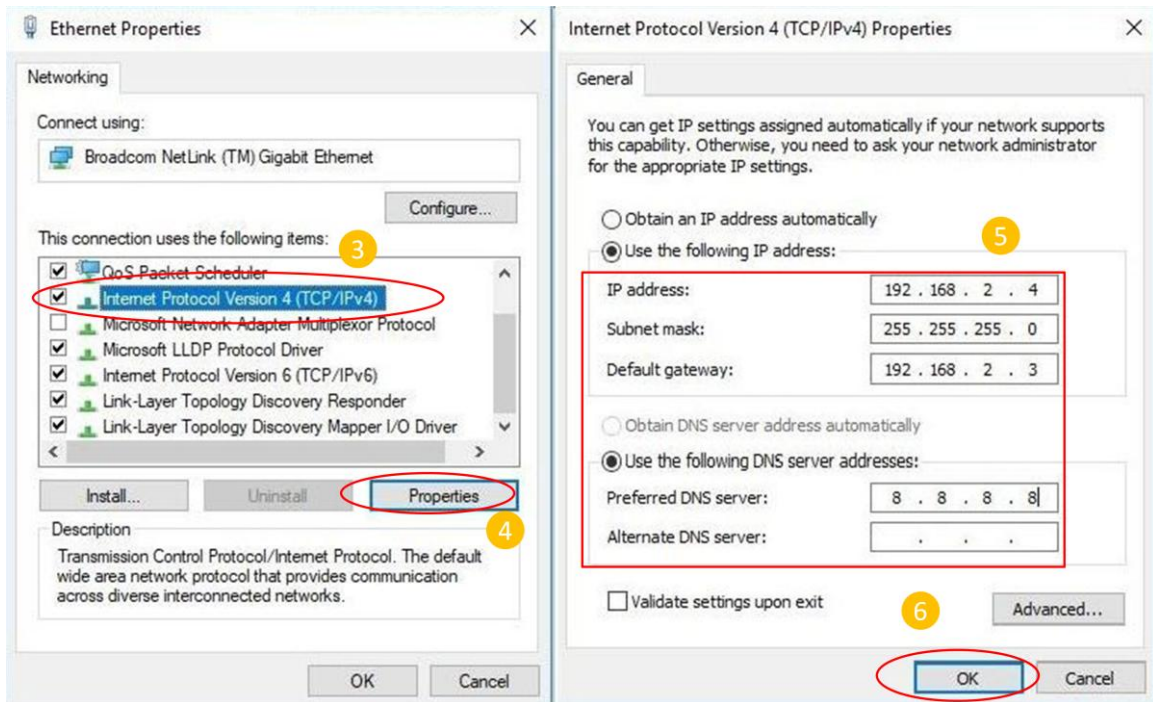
Ethernet Properties ×

Networking

Connect using:

Broadcom NetLink (TM) Gigabit Ethernet

Configure...

This connection uses the following items: 3

QoS Packet Scheduler
Internet Protocol Version 4 (TCP/IPv4)
Microsoft Network Adapter Multiplexor Protocol
Microsoft LLDP Protocol Driver
Internet Protocol Version 6 (TCP/IPv6)
Link-Layer Topology Discovery Responder
Link-Layer Topology Discovery Mapper I/O Driver

Install... Uninstall Properties 4

Description
Transmission Control Protocol/Internet Protocol. The default wide area network protocol that provides communication across diverse interconnected networks.

OK Cancel

Internet Protocol Version 4 (TCP/IPv4) Properties ×

General

You can get IP settings assigned automatically if your network supports this capability. Otherwise, you need to ask your network administrator for the appropriate IP settings.

Obtain an IP address automatically
Use the following IP address: 5

| | |
|---|---|
| IP address: | 192 . 168 . 2 . 4 |
| Subnet mask: | 255 . 255 . 255 . 0 |
| Default gateway: | 192 . 168 . 2 . 3 |

Obtain DNS server address automatically
Use the following DNS server addresses:

| | |
|---|---|
| Preferred DNS server: | 8 . 8 . 8 . 8 |
| Alternate DNS server: | . . . |

Validate settings upon exit 6 Advanced...

OK Cancel